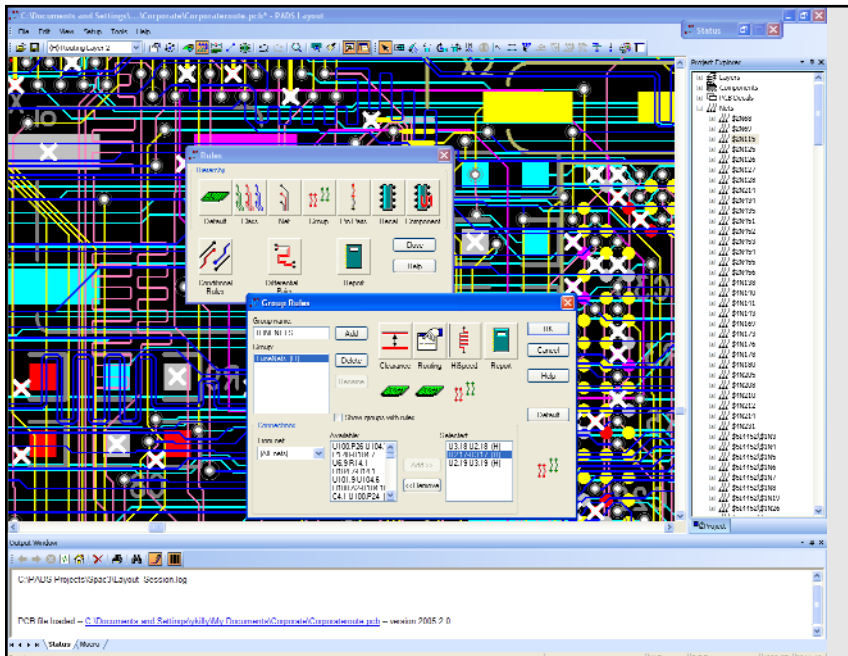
C:\Documents and Settings\...\Corporate\Corporatenote.pcb* - PADS Layout

File Edit View Setup Tools Help

Routing Layer 2

Status

Project Explorer

Layers
Components
PCB Decals
Nets
$2N66
$2N67
$2N125
$2N126
$2N127
$2N128
$2N129
$2N161
$2N162
$2N163
$2N164
$2N165
$2N166
$1N158
$1N159
$1N160
$1N161
$1N162
$1N163
$1N164
$1N165
$1N176
$1N178
$1N183
$1N188
$1N208
$1N210
$1N211
$1N212
$1N201
$1N221
$1N222

Project

Rules

Hierarchy

Default Class Net Group Pin Pairs Decal Component

Conditional Rules Differential Pairs Report

Close

Help

Group Rules

Group name:
TUNINETS

Group:
TuneNets (1)

Add

Delete

Rename

Clearance Routing HiSpeed Report

OK

Cancel

Help

Show groups with rules

Default

Connections

From net

(All nets)

Available

U100.P26 U104.
U5.9 U104.7
U6.9 R14.1
U101.9 U104.6
U101.9 U104.5
C4.1 U100.P24

Add>>

<<Remove

Selected

U3.18 U2.18 (H)
U2.17 U3.17 (H)
U2.19 U3.19 (H)

Output Window

C:\PADS Projects\Spac3\Layout_Session.log

PCB file loaded -- C:\Documents and Settings\kelly\My Documents\Corporate\Corporatenote.pcb -- version 2005.2.0

Status Macro